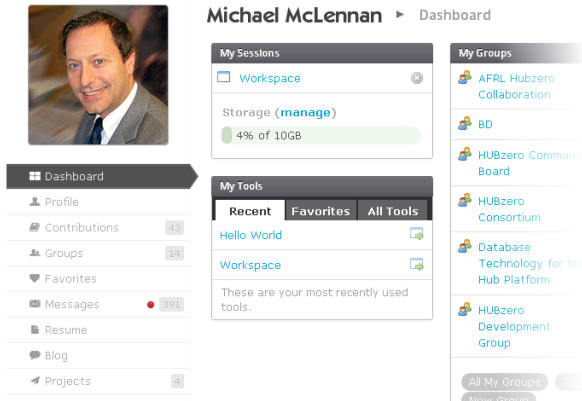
Michael McLennan ▸ Dashboard

Dashboard
Profile
Contributions 43
Groups 14
Favorites
Messages 391
Resume
Blog
Projects 4

My Sessions
Workspace
Storage (manage)
4% of 10GB

My Tools
Recent
Favorites
All Tools
Hello World
Workspace
These are your most recently used tools.

My Groups
AFRL Hubzero Collaboration
BD
HUBzero Commun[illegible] Board
HUBzero Consortium
Database Technology for the Hub Platform
HUBzero Development Group
All My Groups
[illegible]